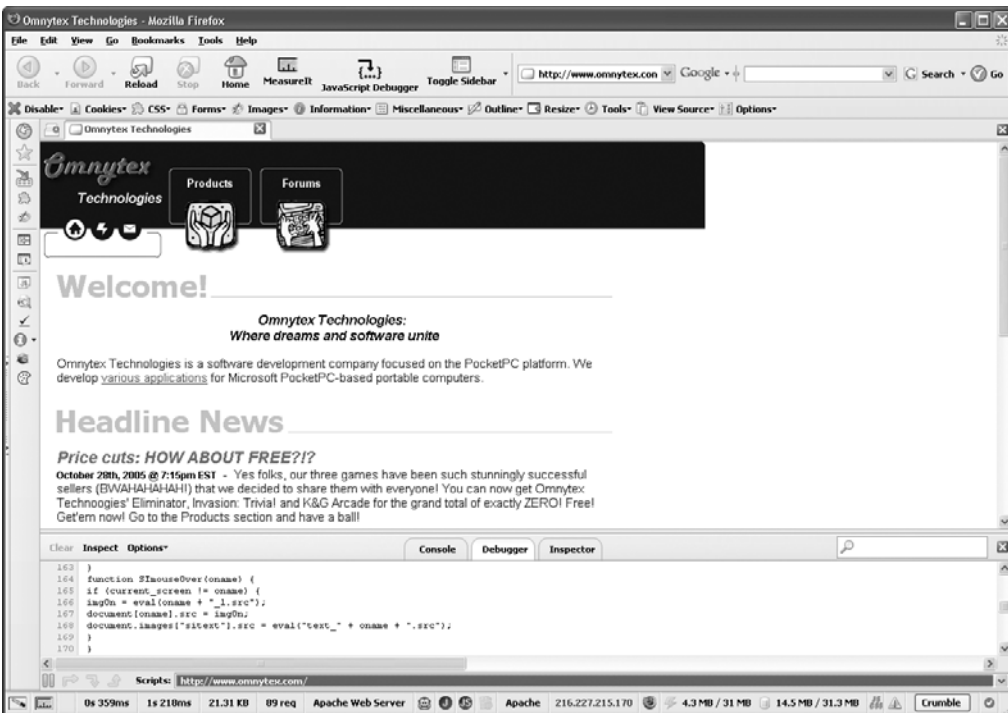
Omnytex Technologies - Mozilla Firefox

File Edit View Go Bookmarks Tools Help

Back Forward Reload Stop Home MeasureIt JavaScript Debugger Toggle Sidebar http://www.omnytex.con Google Search Go

Disable Cookies CSS Forms Images Information Miscellaneous Outline Resize Tools View Source Options

Omnytex Technologies

Omnytex Technologies

Products Forums

Welcome!

Omnytex Technologies:
Where dreams and software unite

Omnytex Technologies is a software development company focused on the PocketPC platform. We develop various applications for Microsoft PocketPC-based portable computers.

Headline News

Price cuts: HOW ABOUT FREE?!?

October 28th, 2005 @ 7:15pm EST - Yes folks, our three games have been such stunningly successful sellers (BWAHAHAHAH!) that we decided to share them with everyone! You can now get Omnytex Technoogies' Eliminator, Invasion: Trivia! and K&G Arcade for the grand total of exactly ZERO! Free! Get'em now! Go to the Products section and have a ball!

Clear Inspect Options Console Debugger Inspector

163 }
164 function SImouseOver(oname) {
165 if (current_screen != oname) {
166 imgOn = eval(oname + "_1.src");
167 document[oname].src = imgOn;
168 document.images["sitext"].src = eval("text_" + oname + ".src");
169 }
170 }

Scripts: http://www.omnytex.com/

0s 359ms 1s 218ms 21.31 KB 09 req Apache Web Server Apache 216.227.215.170 4.3 MB / 31 MB 14.5 MB / 31.3 MB Crumble